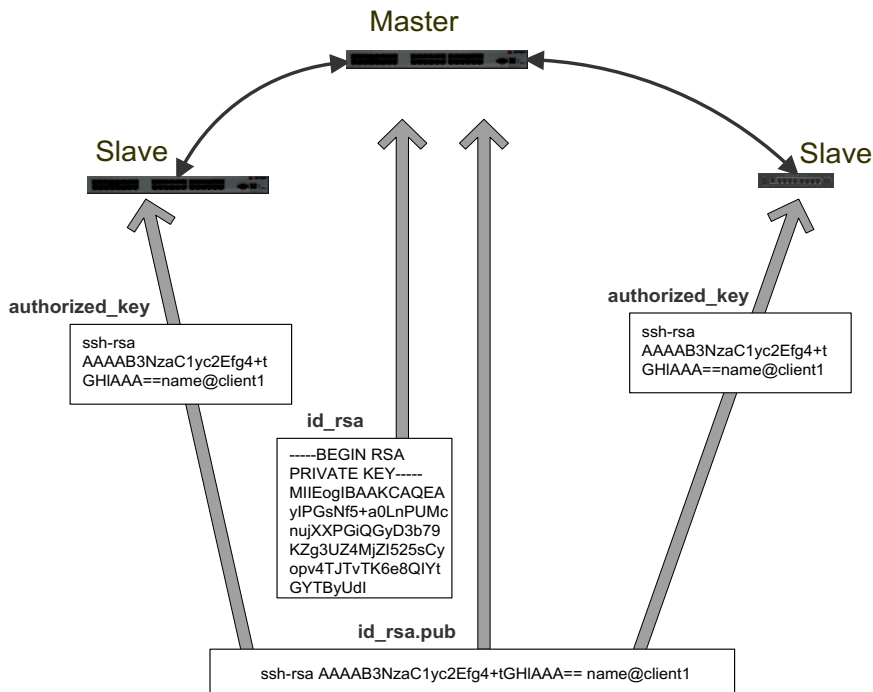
Master

Slave

Slave

authorized_key

ssh-rsa AAAAB3NzaC1yc2Efg4+t GHIAAA==name@client1

authorized_key

ssh-rsa AAAAB3NzaC1yc2Efg4+t GHIAAA==name@client1

id_rsa

-----BEGIN RSA PRIVATE KEY----- MIIEogIBAAKCAQEA yIPGsNf5+a0LnPUMc nujXXPGiQGyD3b79 KZg3UZ4MjZI525sCy opv4TJTvTK6e8QIYt GYTByUdI

id_rsa.pub

ssh-rsa AAAAB3NzaC1yc2Efg4+tGHIAAA== name@client1